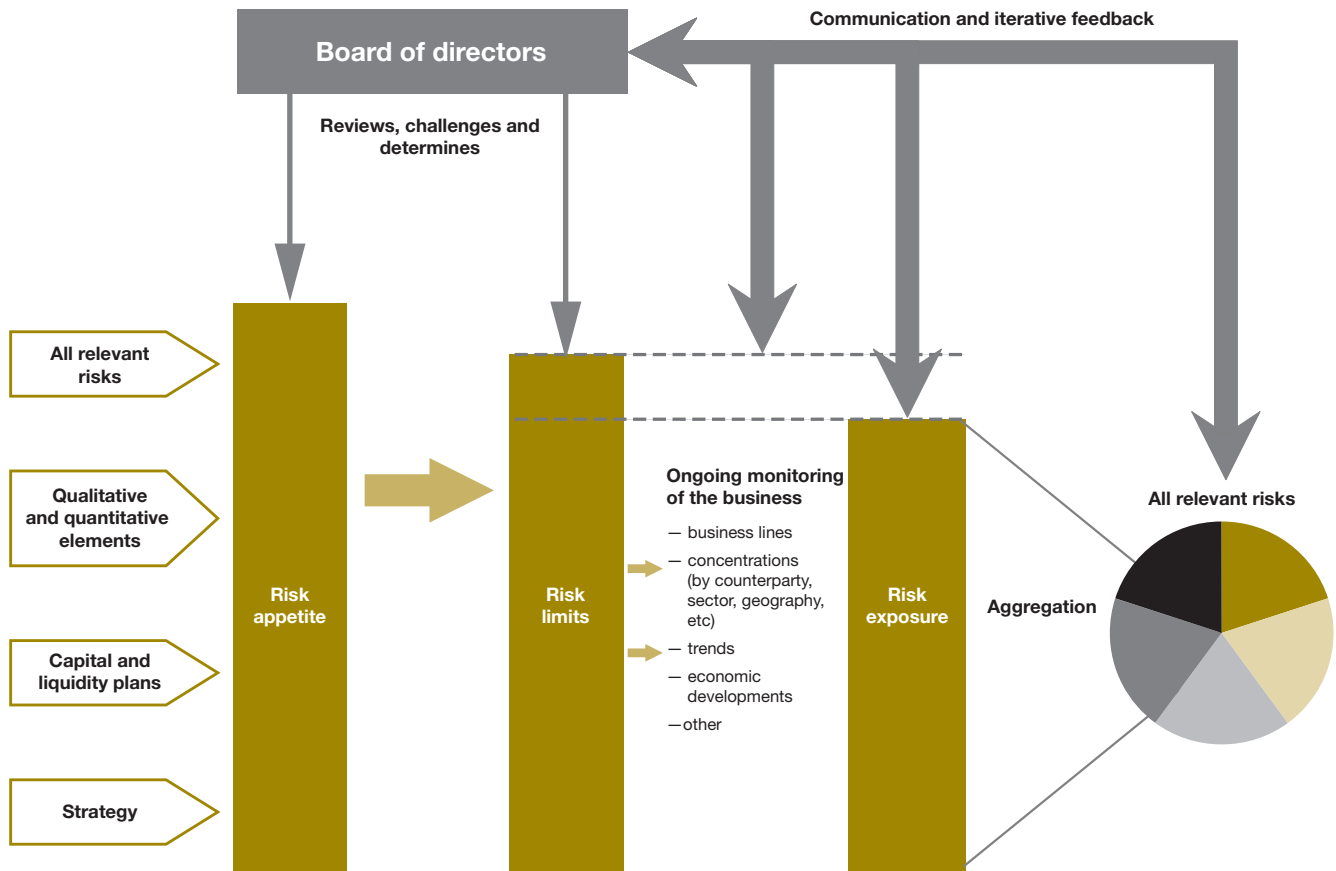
Board of directors

Communication and iterative feedback

Reviews, challenges and determines

All relevant risks

Qualitative and quantitative elements

Capital and liquidity plans

Strategy

Risk appetite

Risk limits

Ongoing monitoring of the business

— business lines

— concentrations (by counterparty, sector, geography, etc)

— trends

— economic developments

—other

Risk exposure

Aggregation

All relevant risks